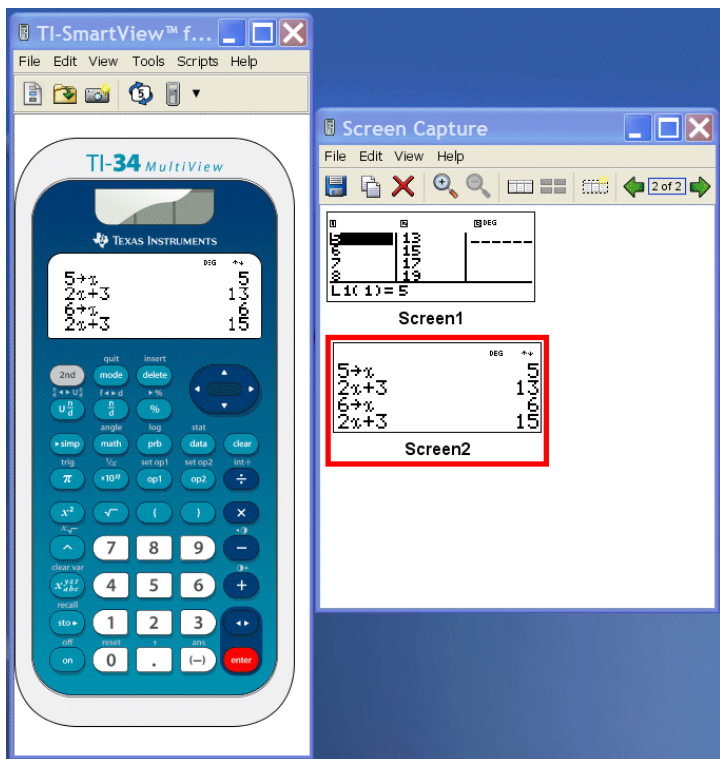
TI-SmartView™ f...

File Edit View Tools Scripts Help

TI-34 MultiView

Texas Instruments

DEG

$5\rightarrow x$ 5
$2x+3$ 13
$6\rightarrow x$ 6
$2x+3$ 15

2nd quit mode insert delete
$U\frac{n}{d}$ $\frac{n}{d}$ %
▸simp angle math log prb stat data clear
trig $\pi$ $\times10^n$ set op1 op1 set op2 op2 ÷
$x^2$ √‾ ( ) ×
^ 7 8 9 −
clear var $x^{yzt}_{abc}$ 4 5 6 +
recall sto▸ 1 2 3
off on reset 0 . ans (−) enter

Screen Capture

File Edit View Help

2 of 2

DEG
5 13
6 15
7 17
8 19
L1(1)=5

Screen1

DEG
$5\rightarrow x$ 5
$2x+3$ 13
$6\rightarrow x$ 6
$2x+3$ 15

Screen2